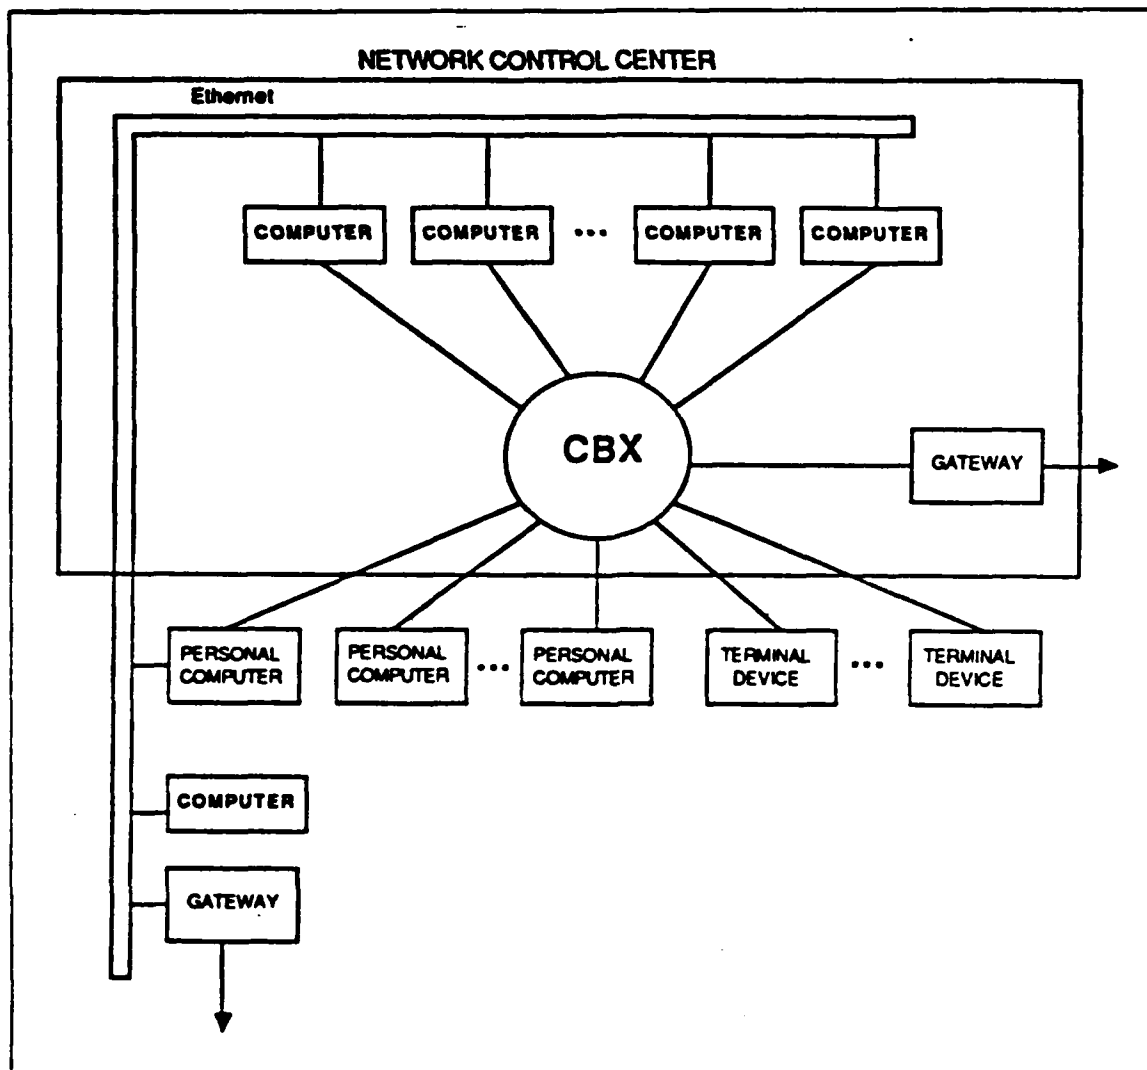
NETWORK CONTROL CENTER

Ethernet

COMPUTER

COMPUTER

...

COMPUTER

COMPUTER

CBX

GATEWAY

PERSONAL COMPUTER

PERSONAL COMPUTER

...

PERSONAL COMPUTER

TERMINAL DEVICE

...

TERMINAL DEVICE

COMPUTER

GATEWAY